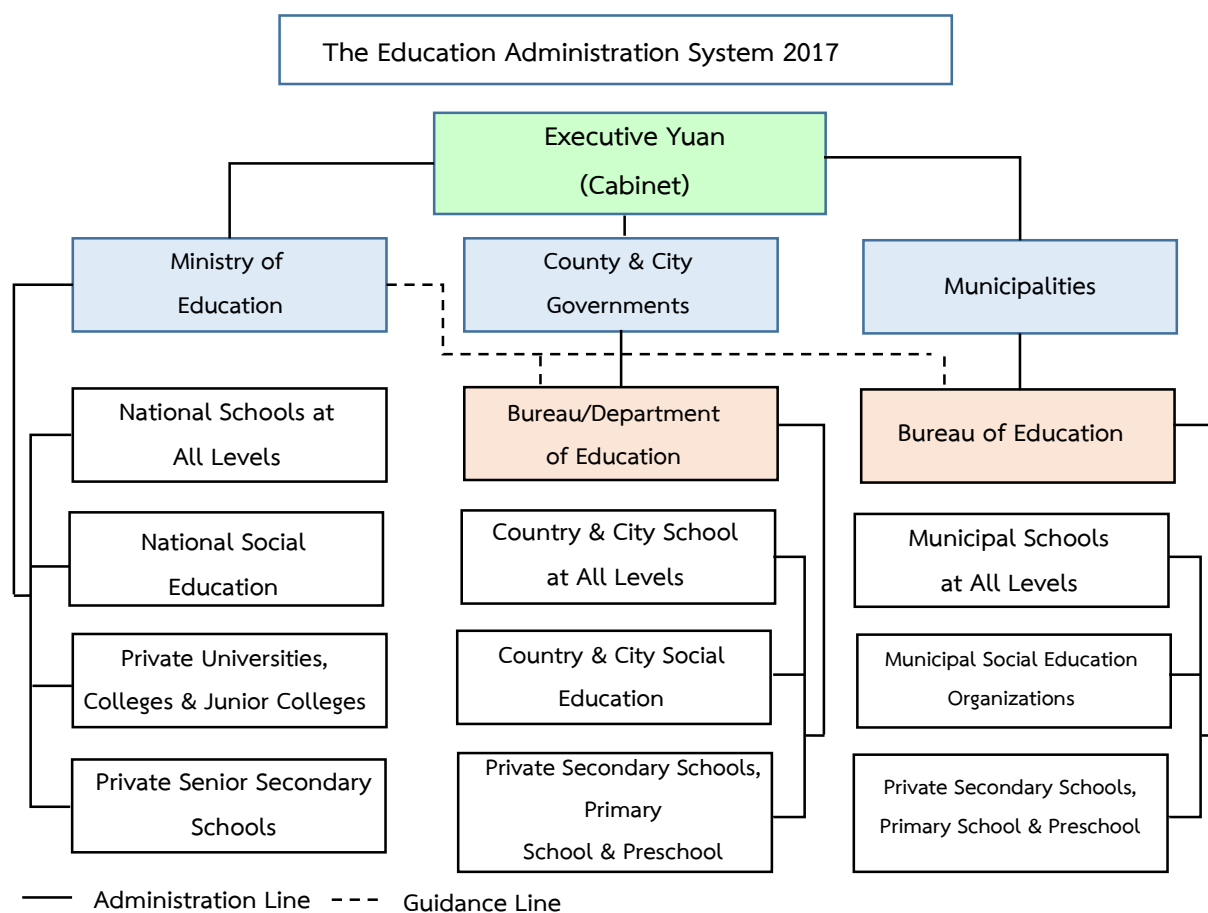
The Education Administration System 2017

Executive Yuan (Cabinet)

Ministry of Education

County & City Governments

Municipalities

National Schools at All Levels

National Social Education

Private Universities, Colleges & Junior Colleges

Private Senior Secondary Schools

Bureau/Department of Education

Country & City School at All Levels

Country & City Social Education

Private Secondary Schools, Primary School & Preschool

Bureau of Education

Municipal Schools at All Levels

Municipal Social Education Organizations

Private Secondary Schools, Primary School & Preschool

Administration Line

Guidance Line